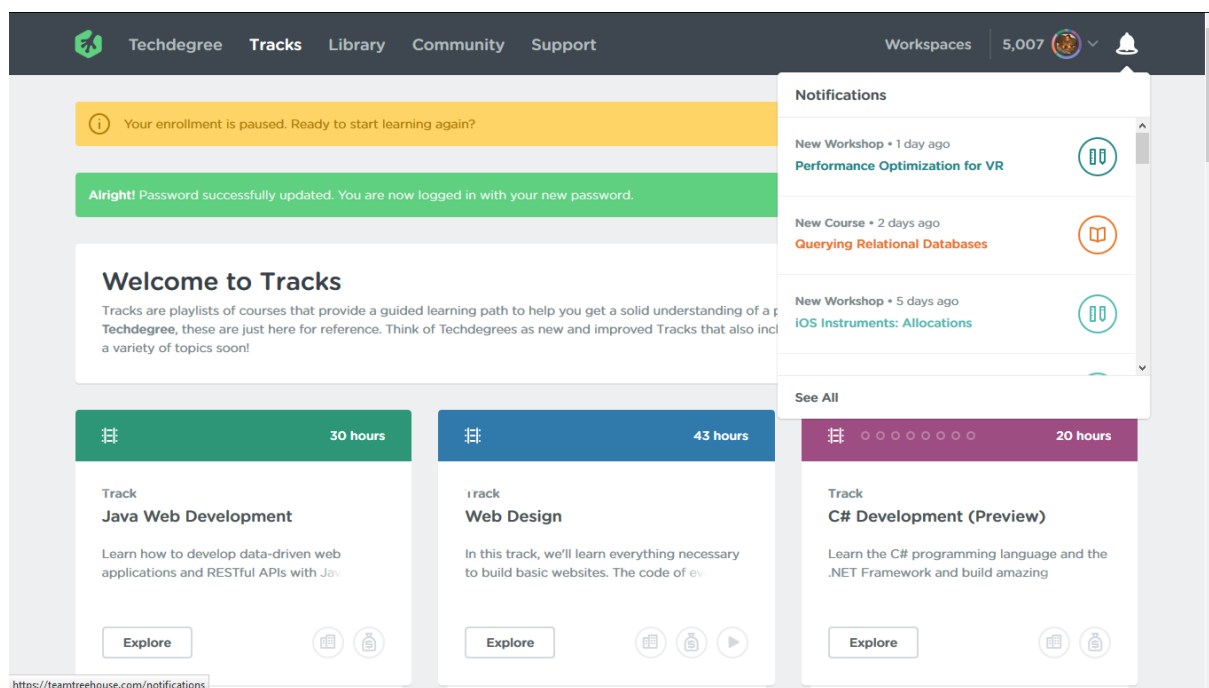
Techdegree Tracks Library Community Support

Workspaces 5,007

Notifications

New Workshop • 1 day ago
Performance Optimization for VR

New Course • 2 days ago
Querying Relational Databases

New Workshop • 5 days ago
iOS Instruments: Allocations

See All

Your enrollment is paused. Ready to start learning again?

Alright! Password successfully updated. You are now logged in with your new password.

Welcome to Tracks

Tracks are playlists of courses that provide a guided learning path to help you get a solid understanding of a p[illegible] Techdegree, these are just here for reference. Think of Techdegrees as new and improved Tracks that also incl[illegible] a variety of topics soon!

30 hours

Track
Java Web Development

Learn how to develop data-driven web applications and RESTful APIs with Jav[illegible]

Explore

43 hours

Track
Web Design

In this track, we'll learn everything necessary to build basic websites. The code of ev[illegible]

Explore

20 hours

Track
C# Development (Preview)

Learn the C# programming language and the .NET Framework and build amazing

Explore

https://teamtreehouse.com/notifications